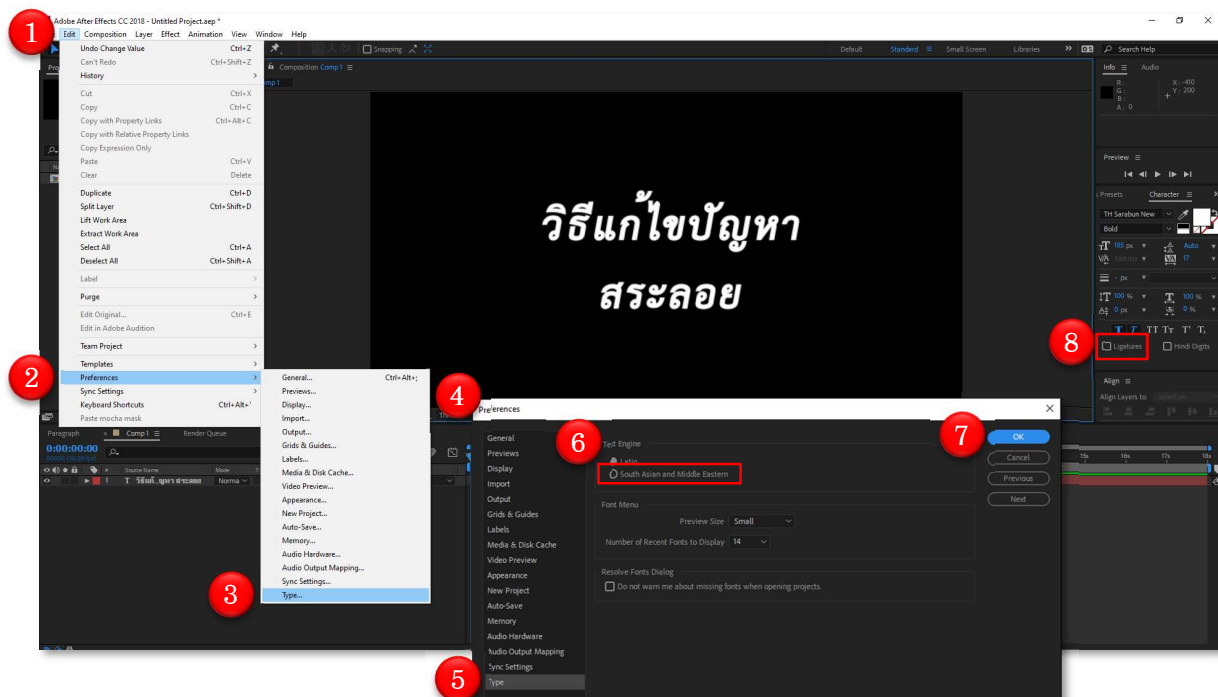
1
Adobe After Effects CC 2018 - Untitled Project.aep *

Edit Composition Layer Effect Animation View Window Help

Undo Change Value Ctrl+Z
Can't Redo Ctrl+Shift+Z
History
Cut Ctrl+X
Copy Ctrl+C
Copy with Property Links Ctrl+Alt+C
Copy with Relative Property Links
Copy Expression Only
Paste Ctrl+V
Clear Delete
Duplicate Ctrl+D
Split Layer Ctrl+Shift+D
Lift Work Area
Extract Work Area
Select All Ctrl+A
Deselect All Ctrl+Shift+A
Label
Purge
Edit Original... Ctrl+E
Edit in Adobe Audition
Team Project
Templates
Preferences
Sync Settings
Keyboard Shortcuts Ctrl+Alt+'
Paste mocha mask

2

General... Ctrl+Alt+;
Previews...
Display...
Import...
Output...
Grids & Guides...
Labels...
Media & Disk Cache...
Video Preview...
Appearance...
New Project...
Auto-Save...
Memory...
Audio Hardware...
Audio Output Mapping...
Sync Settings...
Type...

3

Snapping
Default Standard Small Screen Libraries
Search Help
Composition Comp 1
Comp 1

วิธีแก้ไขปัญหา
สระลอย

Info Audio
R :
G :
B :
A : 0
X : -410
Y : 200
Preview
Presets Character
TH Sarabun New
Bold
185 px Auto
Metrics 17
- px
100 % 100 %
0 px 0 %
8
Ligatures Hindi Digits
Align
Align Layers to: Selection

Paragraph Comp 1 Render Queue
0:00:00:00
Source Name Mode
1 T วิธีแก้...ญหา สระลอย Norma
15s 16s 17s 18s

4
Preferences

General
Previews
Display
Import
Output
Grids & Guides
Labels
Media & Disk Cache
Video Preview
Appearance
New Project
Auto-Save
Memory
Audio Hardware
Audio Output Mapping
Sync Settings
Type

5

6
Text Engine
Latin
South Asian and Middle Eastern

Font Menu
Preview Size Small
Number of Recent Fonts to Display 14

Resolve Fonts Dialog
Do not warn me about missing fonts when opening projects.

7
OK
Cancel
Previous
Next